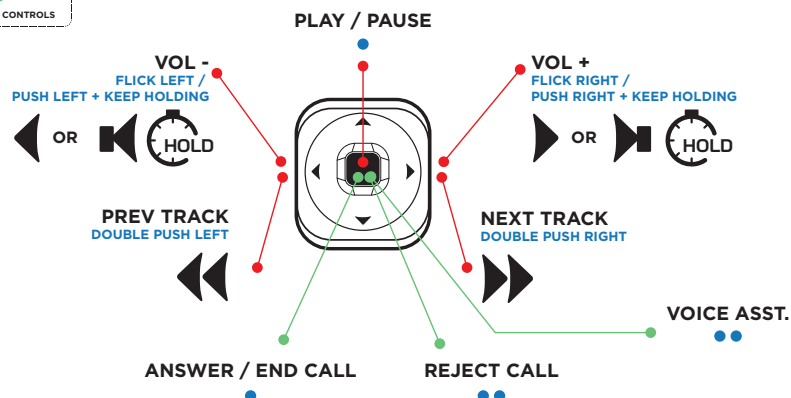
CONTROLS

PLAY / PAUSE

VOL -
FLICK LEFT /
PUSH LEFT + KEEP HOLDING

OR

HOLD

VOL +
FLICK RIGHT /
PUSH RIGHT + KEEP HOLDING

OR

HOLD

PREV TRACK
DOUBLE PUSH LEFT

NEXT TRACK
DOUBLE PUSH RIGHT

VOICE ASST.

ANSWER / END CALL

REJECT CALL